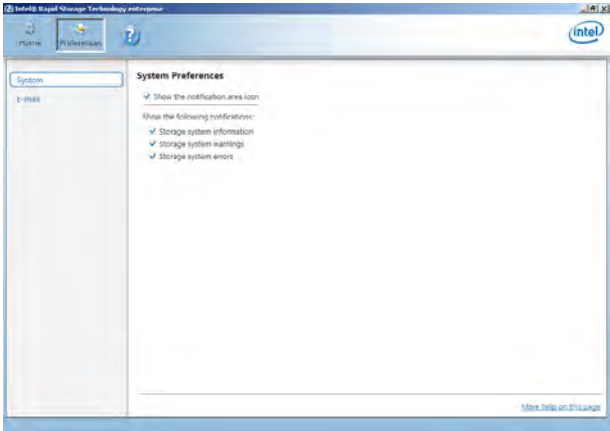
Intel® Rapid Storage Technology enterprise

Home
Preferences

intel

System
E-mail

System Preferences

Show the notification area icon

Show the following notifications:
Storage system information
Storage system warnings
Storage system errors

More help on this page